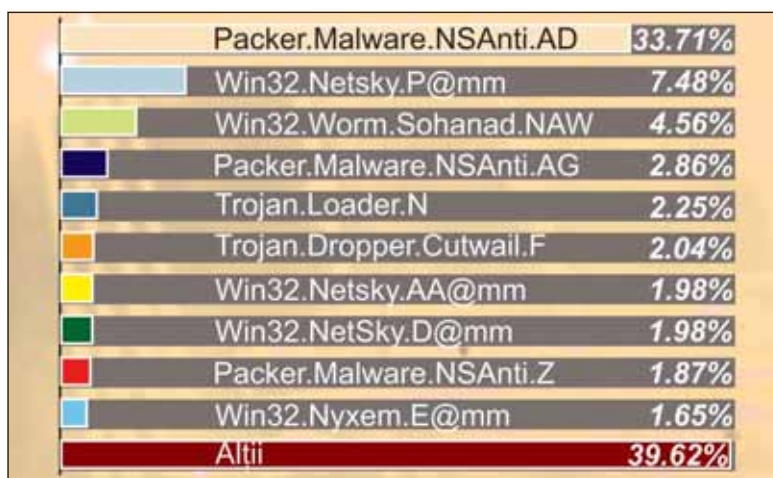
| | |
|---|---|
| Packer.Malware.NSAnti.AD | 33.71% |
| Win32.Netsky.P@mm | 7.48% |
| Win32.Worm.Sohanad.NAW | 4.56% |
| Packer.Malware.NSAnti.AG | 2.86% |
| Trojan.Loader.N | 2.25% |
| Trojan.Dropper.Cutwail.F | 2.04% |
| Win32.Netsky.AA@mm | 1.98% |
| Win32.NetSky.D@mm | 1.98% |
| Packer.Malware.NSAnti.Z | 1.87% |
| Win32.Nyxem.E@mm | 1.65% |
| Altii | 39.62% |